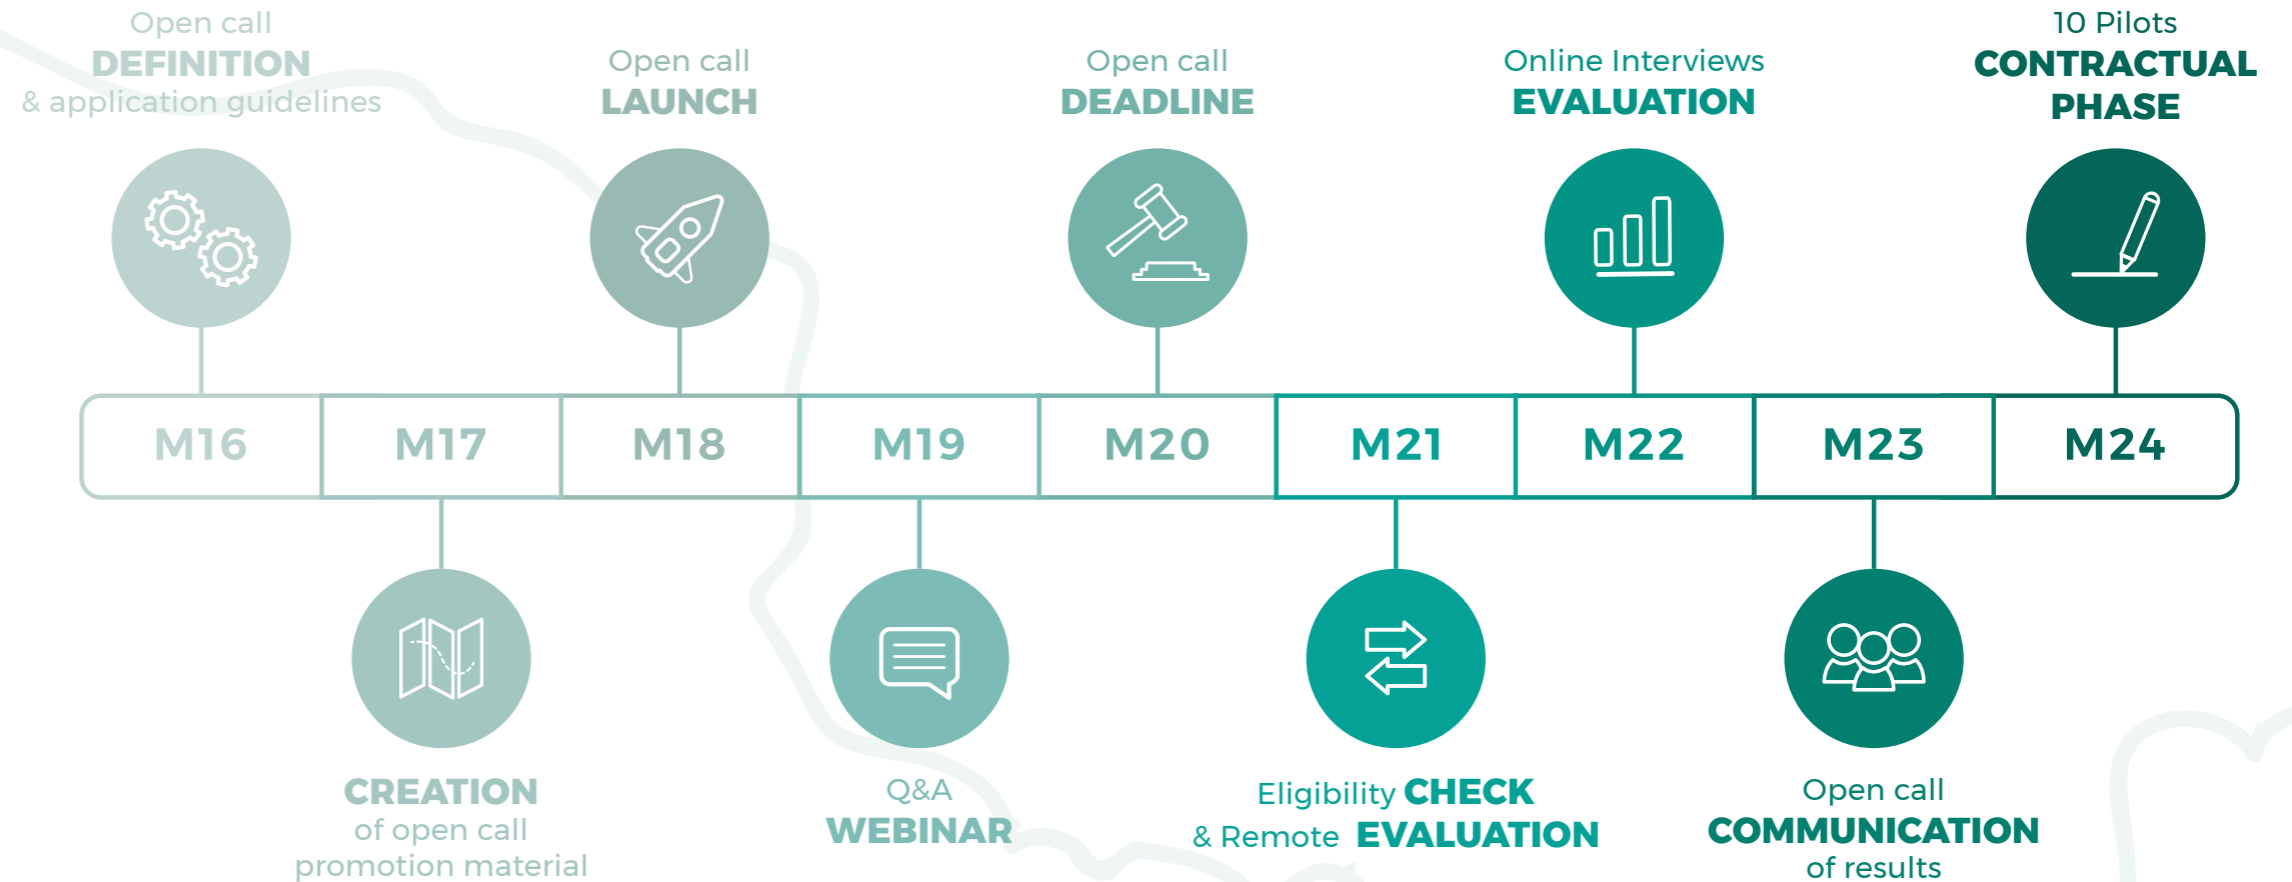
Open call
DEFINITION
& application guidelines

Open call
LAUNCH

Open call
DEADLINE

Online Interviews
EVALUATION

10 Pilots
CONTRACTUAL PHASE

| M16 | M17 | M18 | M19 | M20 | M21 | M22 | M23 | M24 |
|---|---|---|---|---|---|---|---|---|

CREATION
of open call
promotion material

Q&A
WEBINAR

Eligibility CHECK
& Remote EVALUATION

Open call
COMMUNICATION
of results